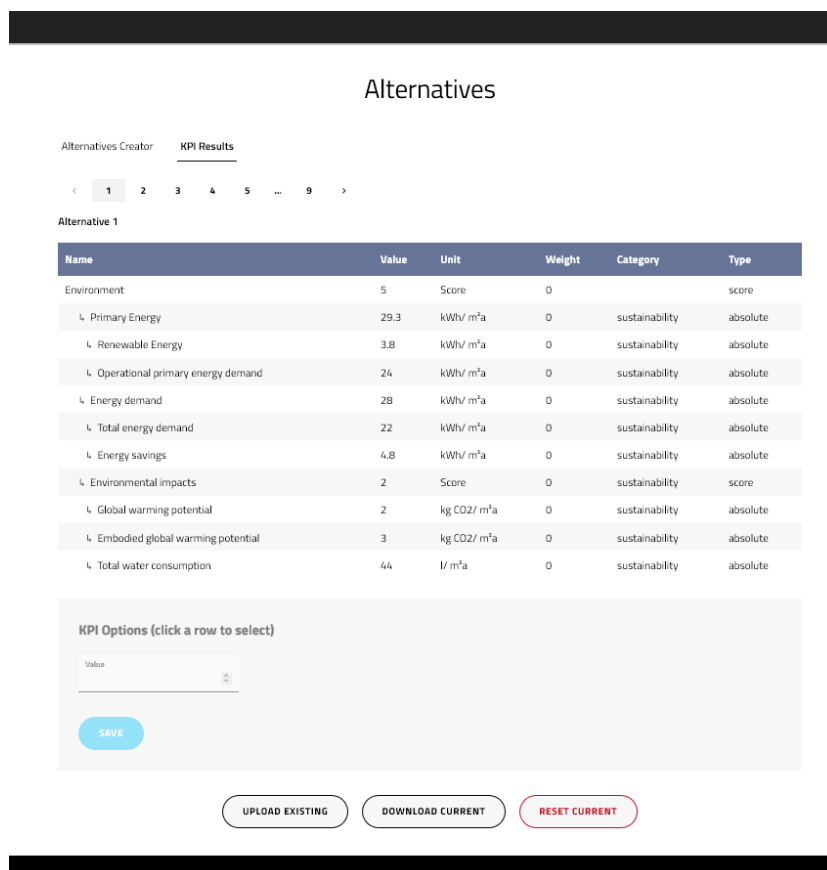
Alternatives

Alternatives Creator KPI Results

‹ 1 2 3 4 5 ... 9 ›

Alternative 1

| Name | Value | Unit | Weight | Category | Type |
|---|---|---|---|---|---|
| Environment | 5 | Score | 0 | | score |
| ↳ Primary Energy | 29.3 | kWh/ m²a | 0 | sustainability | absolute |
| ↳ Renewable Energy | 3.8 | kWh/ m²a | 0 | sustainability | absolute |
| ↳ Operational primary energy demand | 24 | kWh/ m²a | 0 | sustainability | absolute |
| ↳ Energy demand | 28 | kWh/ m²a | 0 | sustainability | absolute |
| ↳ Total energy demand | 22 | kWh/ m²a | 0 | sustainability | absolute |
| ↳ Energy savings | 4.8 | kWh/ m²a | 0 | sustainability | absolute |
| ↳ Environmental impacts | 2 | Score | 0 | sustainability | score |
| ↳ Global warming potential | 2 | kg CO2/ m²a | 0 | sustainability | absolute |
| ↳ Embodied global warming potential | 3 | kg CO2/ m²a | 0 | sustainability | absolute |
| ↳ Total water consumption | 44 | l/ m²a | 0 | sustainability | absolute |

KPI Options (click a row to select)

Value

SAVE

UPLOAD EXISTING DOWNLOAD CURRENT RESET CURRENT